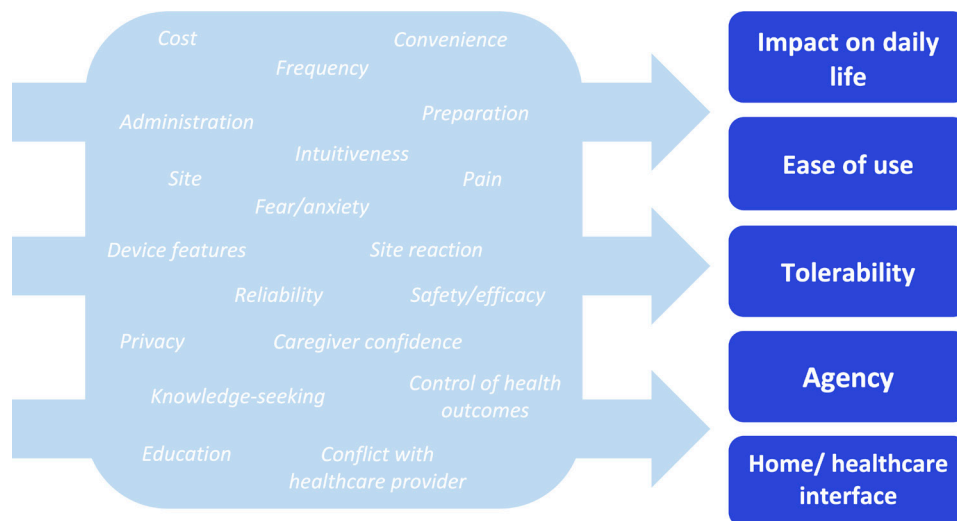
Cost
Convenience
Frequency
Administration
Preparation
Intuitiveness
Site
Pain
Fear/anxiety
Device features
Site reaction
Reliability
Safety/efficacy
Privacy
Caregiver confidence
Knowledge-seeking
Control of health outcomes
Education
Conflict with healthcare provider

Impact on daily life
Ease of use
Tolerability
Agency
Home/ healthcare interface